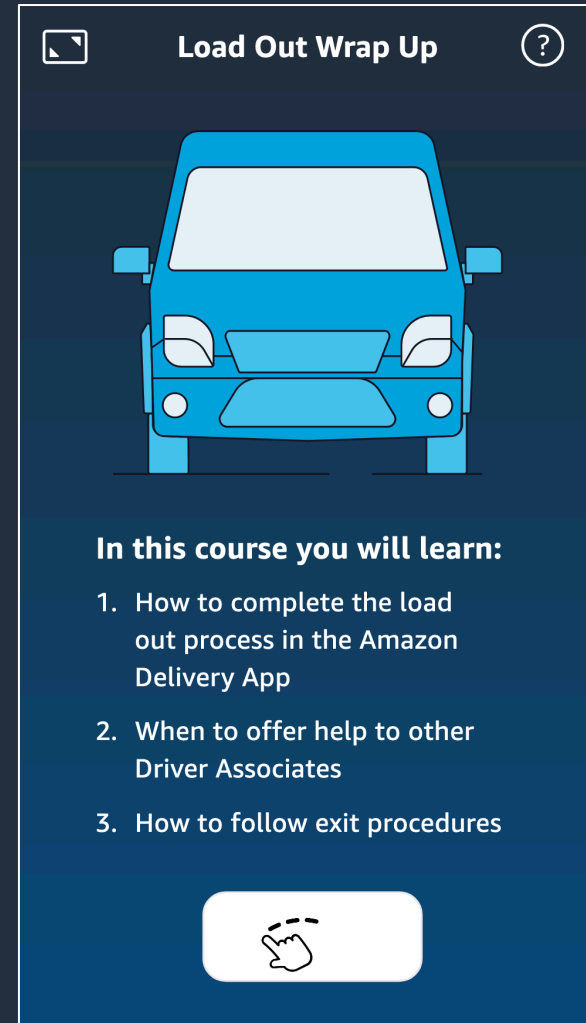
Load Out Wrap Up

?

In this course you will learn:

1. How to complete the load out process in the Amazon Delivery App

2. When to offer help to other Driver Associates

3. How to follow exit procedures